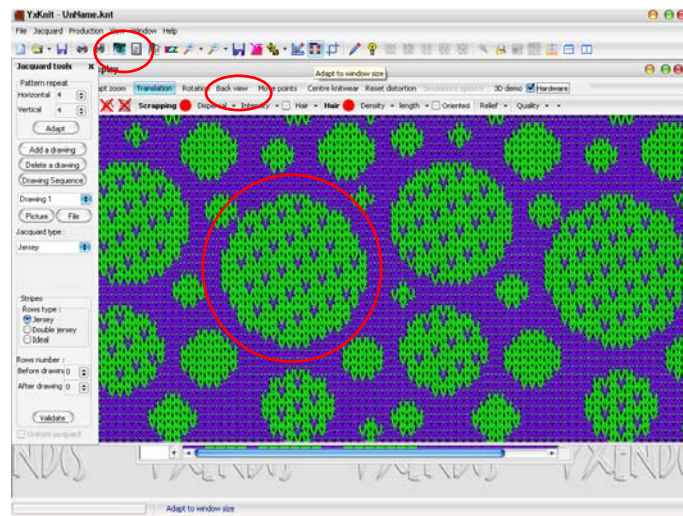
YxKnit - UnName.knt

File Jacquard Production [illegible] Window Help

Adapt to window size

Jacquard tools

Pattern repeat
Horizontal 4
Vertical 4

Adapt

Add a drawing
Delete a drawing
Drawing Sequence

Drawing 1

Picture File

Jacquard type :
Jersey

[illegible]splay

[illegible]apt zoom Translation Rotation Back view Move points Centre knitwear Reset distortion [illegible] 3D demo Hardware

Scrapping Displace Intensity Hair Hair Density length Oriented Relief Quality

Stripes
Rows type :
Jersey
Double jersey
Ideal

Rows number :
Before drawing 0
After drawing 0

Validate

Uniform jacquard

Adapt to window size